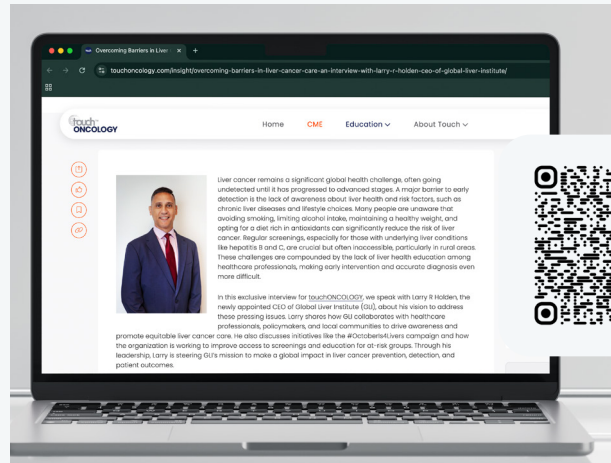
Overcoming Barriers in Liver ×

touchoncology.com/insight/overcoming-barriers-in-liver-cancer-care-an-interview-with-larry-r-holden-ceo-of-global-liver-institute/

touch ONCOLOGY

Home CME Education About Touch

Liver cancer remains a significant global health challenge, often going undetected until it has progressed to advanced stages. A major barrier to early detection is the lack of awareness about liver health and risk factors, such as chronic liver diseases and lifestyle choices. Many people are unaware that avoiding smoking, limiting alcohol intake, maintaining a healthy weight, and opting for a diet rich in antioxidants can significantly reduce the risk of liver cancer. Regular screenings, especially for those with underlying liver conditions like hepatitis B and C, are crucial but often inaccessible, particularly in rural areas. These challenges are compounded by the lack of liver health education among healthcare professionals, making early intervention and accurate diagnosis even more difficult.

In this exclusive interview for touchONCOLOGY, we speak with Larry R Holden, the newly appointed CEO of Global Liver Institute (GLI), about his vision to address these pressing issues. Larry shares how GLI collaborates with healthcare professionals, policymakers, and local communities to drive awareness and promote equitable liver cancer care. He also discusses initiatives like the #October4Livers campaign and how the organization is working to improve access to screenings and education for at-risk groups. Through his leadership, Larry is steering GLI's mission to make a global impact in liver cancer prevention, detection, and patient outcomes.